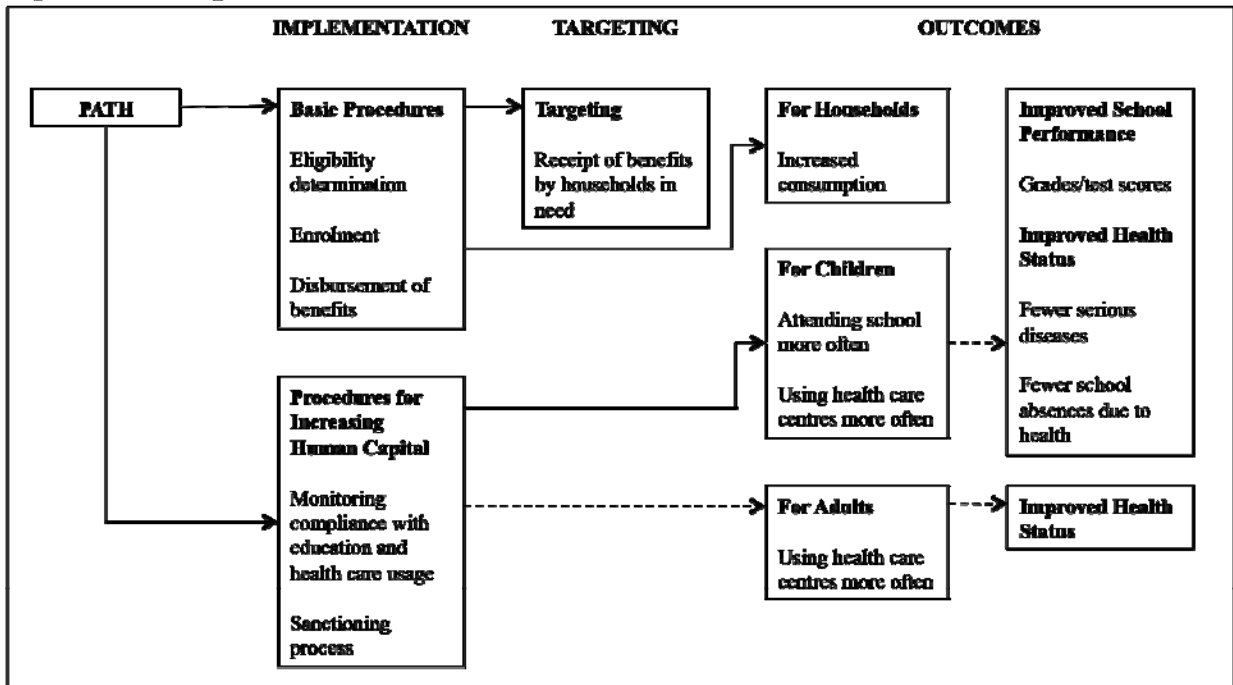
IMPLEMENTATION

TARGETING

OUTCOMES

PATH

Basic Procedures

Eligibility determination

Enrolment

Disbursement of benefits

Targeting

Receipt of benefits by households in need

For Households

Increased consumption

Improved School Performance

Grades/test scores

Improved Health Status

Fewer serious diseases

Fewer school absences due to health

For Children

Attending school more often

Using health care centres more often

Procedures for Increasing Human Capital

Monitoring compliance with education and health care usage

Sanctioning process

For Adults

Using health care centres more often

Improved Health Status